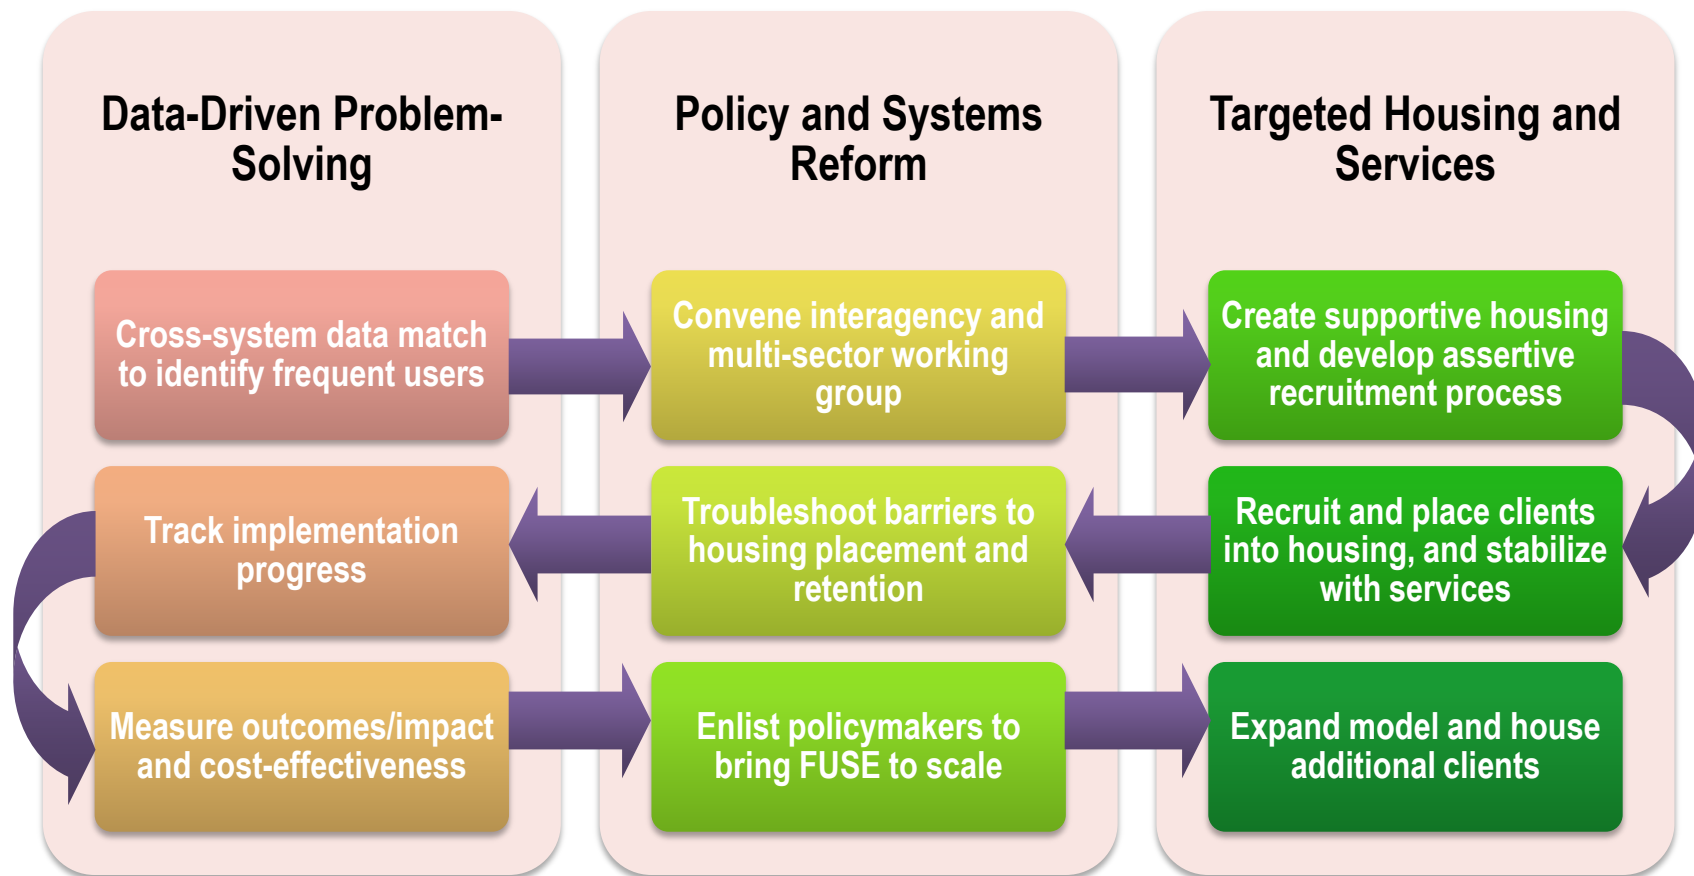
Data-Driven Problem-Solving

Cross-system data match to identify frequent users

Track implementation progress

Measure outcomes/impact and cost-effectiveness

Policy and Systems Reform

Convene interagency and multi-sector working group

Troubleshoot barriers to housing placement and retention

Enlist policymakers to bring FUSE to scale

Targeted Housing and Services

Create supportive housing and develop assertive recruitment process

Recruit and place clients into housing, and stabilize with services

Expand model and house additional clients